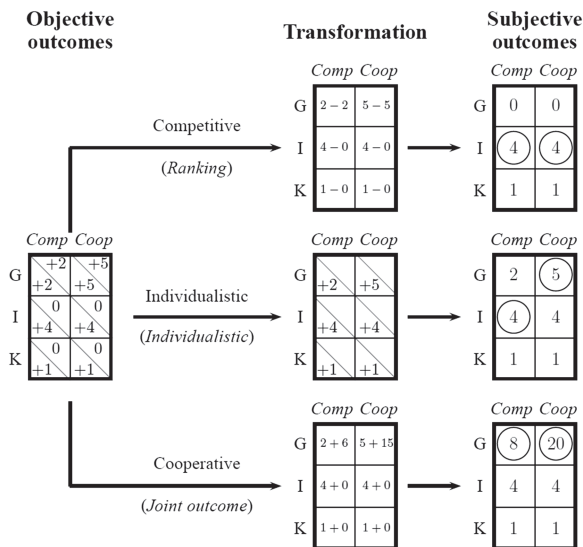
Objective outcomes

Transformation

Subjective outcomes

| | Comp | Coop |
|---|---|---|
| G | +2 +2 | +5 +5 |
| I | 0 +4 | 0 +4 |
| K | 0 +1 | 0 +1 |

Competitive

(*Ranking*)

| | Comp | Coop |
|---|---|---|
| G | $2-2$ | $5-5$ |
| I | $4-0$ | $4-0$ |
| K | $1-0$ | $1-0$ |

| | Comp | Coop |
|---|---|---|
| G | 0 | 0 |
| I | 4 | 4 |
| K | 1 | 1 |

Individualistic

(*Individualistic*)

| | Comp | Coop |
|---|---|---|
| G | +2 | +5 |
| I | +4 | +4 |
| K | +1 | +1 |

| | Comp | Coop |
|---|---|---|
| G | 2 | 5 |
| I | 4 | 4 |
| K | 1 | 1 |

Cooperative

(*Joint outcome*)

| | Comp | Coop |
|---|---|---|
| G | $2+6$ | $5+15$ |
| I | $4+0$ | $4+0$ |
| K | $1+0$ | $1+0$ |

| | Comp | Coop |
|---|---|---|
| G | 8 | 20 |
| I | 4 | 4 |
| K | 1 | 1 |